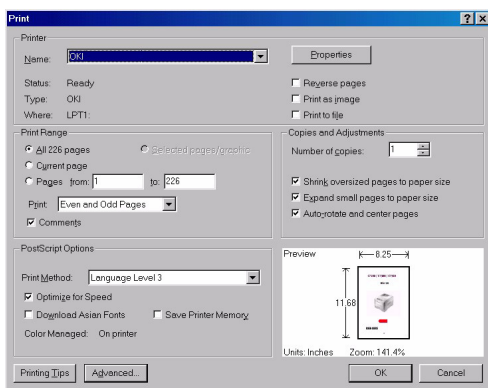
Print

?
x

Printer

Name: OKI

Properties

Status: Ready

Type: OKI

Where: LPT1:

Reverse pages

Print as image

Print to file

Print Range

All 226 pages

Selected pages/graphic

Current page

Pages from: 1 to: 226

Print: Even and Odd Pages

Comments

Copies and Adjustments

Number of copies: 1

Shrink oversized pages to paper size

Expand small pages to paper size

Auto-rotate and center pages

PostScript Options

Print Method: Language Level 3

Optimize for Speed

Download Asian Fonts

Save Printer Memory

Color Managed: On printer

Preview

8.25

11.68

Units: Inches Zoom: 141.4%

Printing Tips

Advanced...

OK

Cancel